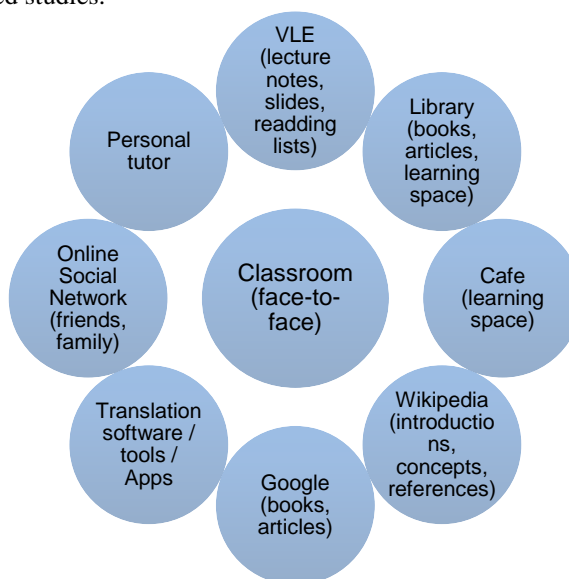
ed studies.

Classroom (face-to-face)

VLE (lecture notes, slides, readding lists)

Library (books, articles, learning space)

Cafe (learning space)

Wikipedia (introductions, concepts, references)

Google (books, articles)

Translation software / tools / Apps

Online Social Network (friends, family)

Personal tutor